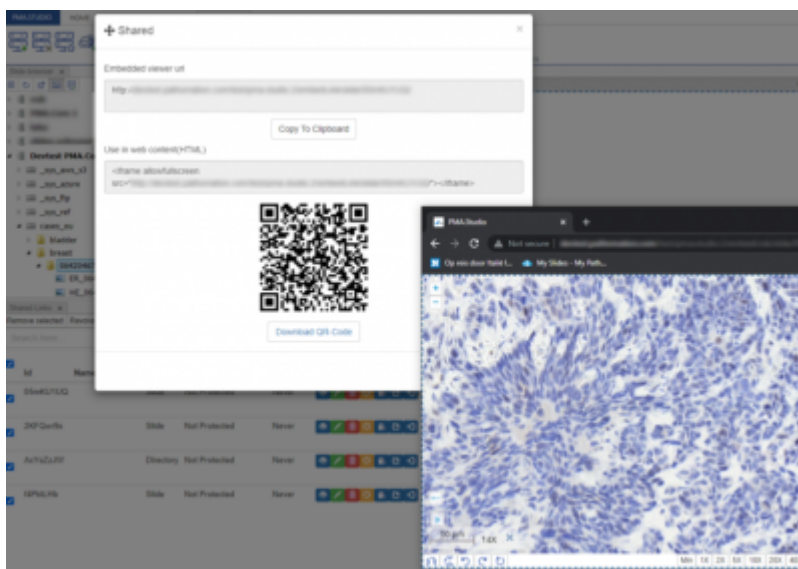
PMA.STUDIO HOME

Shared

Embedded viewer url

http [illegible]

Copy To Clipboard

Use in web content(HTML)

<iframe allowfullscreen src="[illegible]"></iframe>

Download QR-Code

Devtest PMA.Co

_sys_aws_s3

_sys_azure

_sys_ftp

_sys_ref

cases_eu

bladder

breast

Shared Links

Remove selected

Id

Name

8SmKG7SXQ Slide Not Protected Never

2KFQzo9s Slide Not Protected Never

AoYaZoJW Directory Not Protected Never

IXPhLHb Slide Not Protected Never

PMA.Studio

Not secure

Op reis door Yaké I...

My Slides - My Path...

50 µm

14X

Min 1X 2X 5X 10X 20X 40